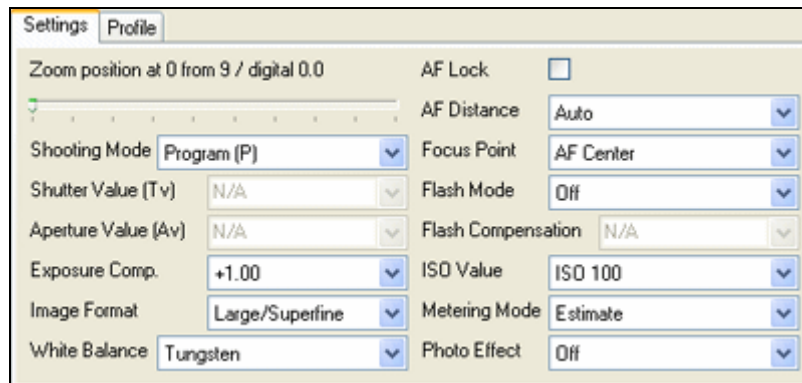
Settings | Profile

Zoom position at 0 from 9 / digital 0.0

Shooting Mode Program (P)

Shutter Value (Tv) N/A

Aperture Value (Av) N/A

Exposure Comp. +1.00

Image Format Large/Superfine

White Balance Tungsten

AF Lock

AF Distance Auto

Focus Point AF Center

Flash Mode Off

Flash Compensation N/A

ISO Value ISO 100

Metering Mode Estimate

Photo Effect Off